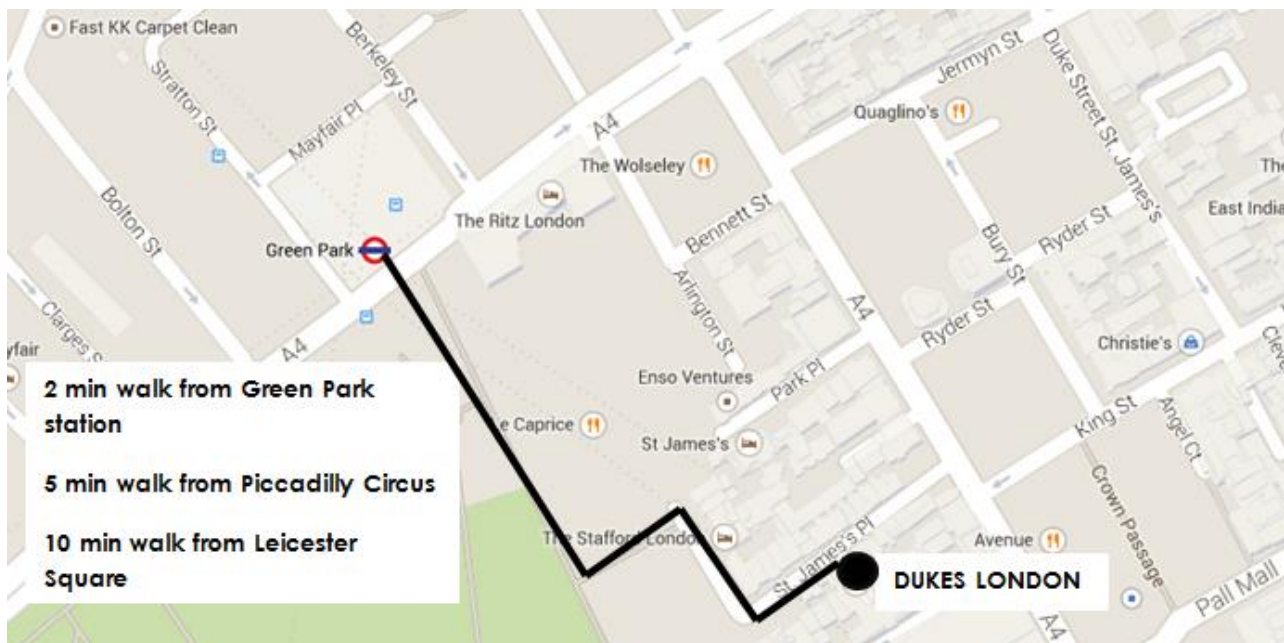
Fast KK Carpet Clean
Berkeley St
Stratton St
Mayfair Pl
A4
Jermyn St
Duke Street St James's
Quaglino's
The Wolseley
The
East India
Bolton St
The Ritz London
Bennett St
Ryder St
Bury St
Green Park
Arlington St
A4
Ryder St
Clarges St
yfair
A4
Christie's
2 min walk from Green Park station

5 min walk from Piccadilly Circus

10 min walk from Leicester Square
Enso Ventures
Park Pl
e Caprice
St James's
King St
Angel Ct
Crown Passage
The Stafford London
St James's Pl
Avenue
DUKES LONDON
A4
Pall Mall